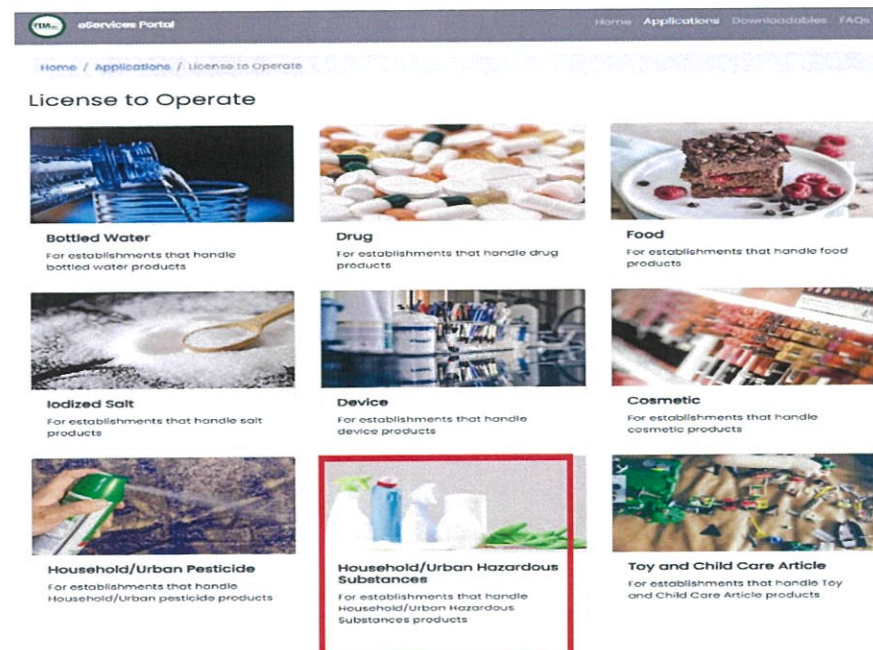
FDA eServices Portal

Home Applications Downloadables FAQs

Home / Applications / License to Operate

License to Operate

Bottled Water
For establishments that handle bottled water products

Drug
For establishments that handle drug products

Food
For establishments that handle food products

Iodized Salt
For establishments that handle salt products

Device
For establishments that handle device products

Cosmetic
For establishments that handle cosmetic products

Household/Urban Pesticide
For establishments that handle Household/Urban pesticide products

Household/Urban Hazardous Substances
For establishments that handle Household/Urban Hazardous Substances products

Toy and Child Care Article
For establishments that handle Toy and Child Care Article products